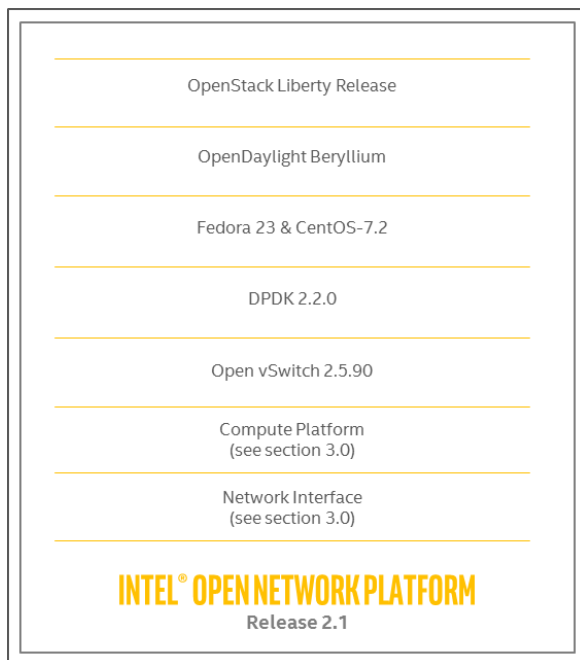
OpenStack Liberty Release

OpenDaylight Beryllium

Fedora 23 & CentOS-7.2

DPDK 2.2.0

Open vSwitch 2.5.90

Compute Platform
(see section 3.0)

Network Interface
(see section 3.0)

INTEL® OPEN NETWORK PLATFORM
Release 2.1